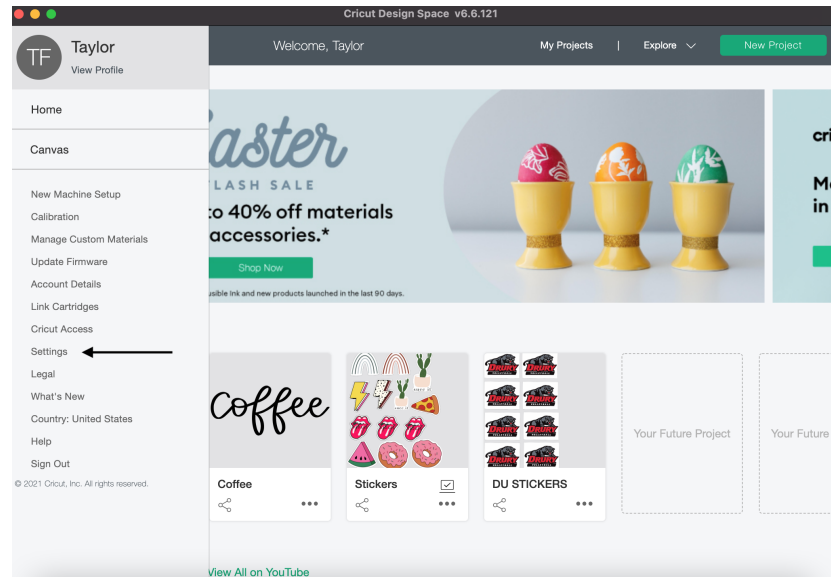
Cricut Design Space v6.6.121

TF Taylor
View Profile

Welcome, Taylor

My Projects | Explore

New Project

Home

Canvas

New Machine Setup
Calibration
Manage Custom Materials
Update Firmware
Account Details
Link Cartridges
Cricut Access
Settings
Legal
What's New
Country: United States
Help
Sign Out

© 2021 Cricut, Inc. All rights reserved.

aster
LASH SALE
o 40% off materials
accessories.*

Shop Now

usible Ink and new products launched in the last 90 days.

cri
M
in

coffee

Coffee

Stickers

DU STICKERS

Your Future Project

Your Future

View All on YouTube